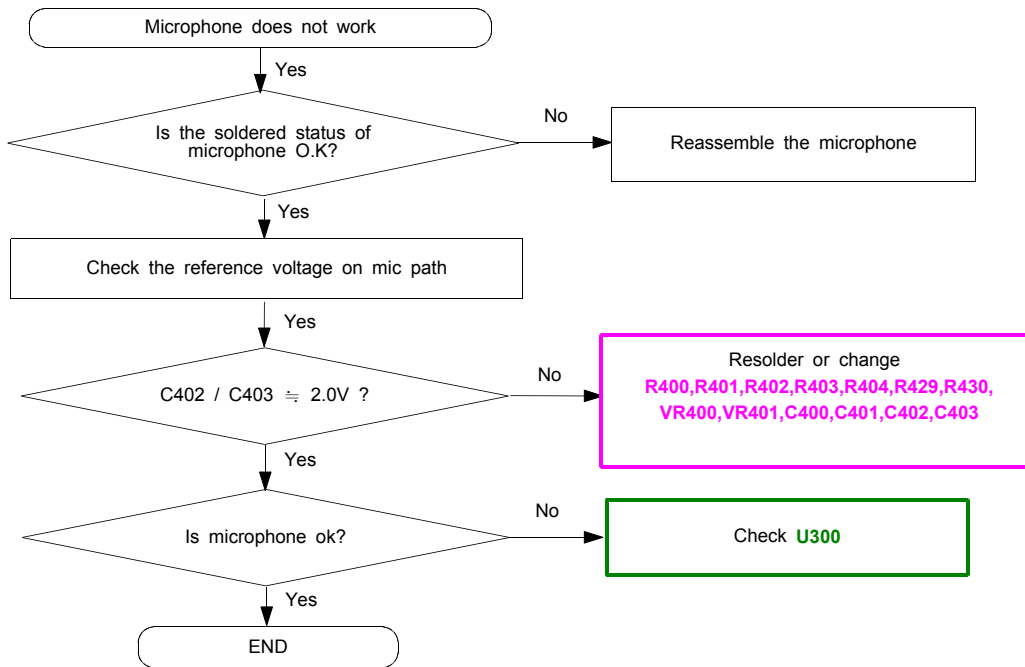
Microphone does not work

Yes

Is the soldered status of microphone O.K?

No

Reassemble the microphone

Yes

Check the reference voltage on mic path

Yes

C402 / C403 $\fallingdotseq$ 2.0V ?

No

Resolder or change
R400,R401,R402,R403,R404,R429,R430,
VR400,VR401,C400,C401,C402,C403

Yes

Is microphone ok?

No

Check U300

Yes

END